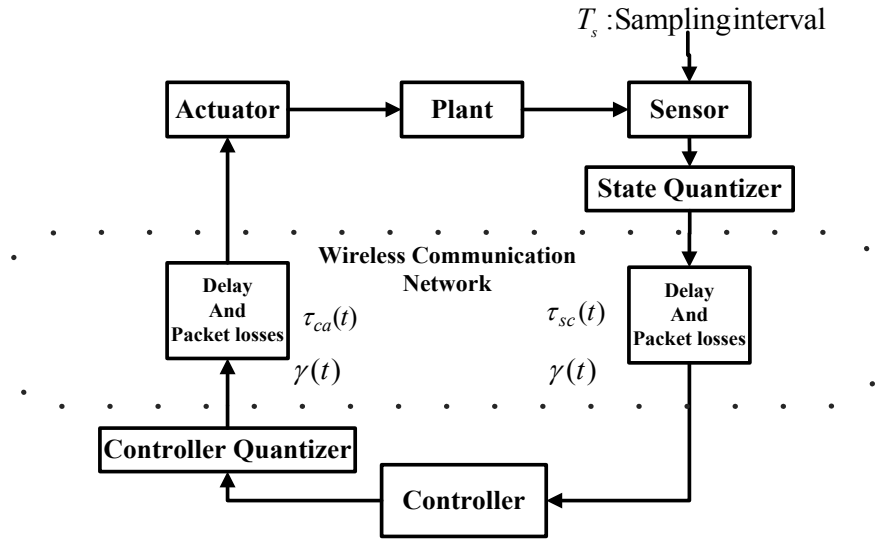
$T_s$ :Samplinginterval

Actuator

Plant

Sensor

State Quantizer

Wireless Communication Network

Delay And Packet losses

$\tau_{ca}(t)$

$\gamma(t)$

$\tau_{sc}(t)$

$\gamma(t)$

Delay And Packet losses

Controller Quantizer

Controller